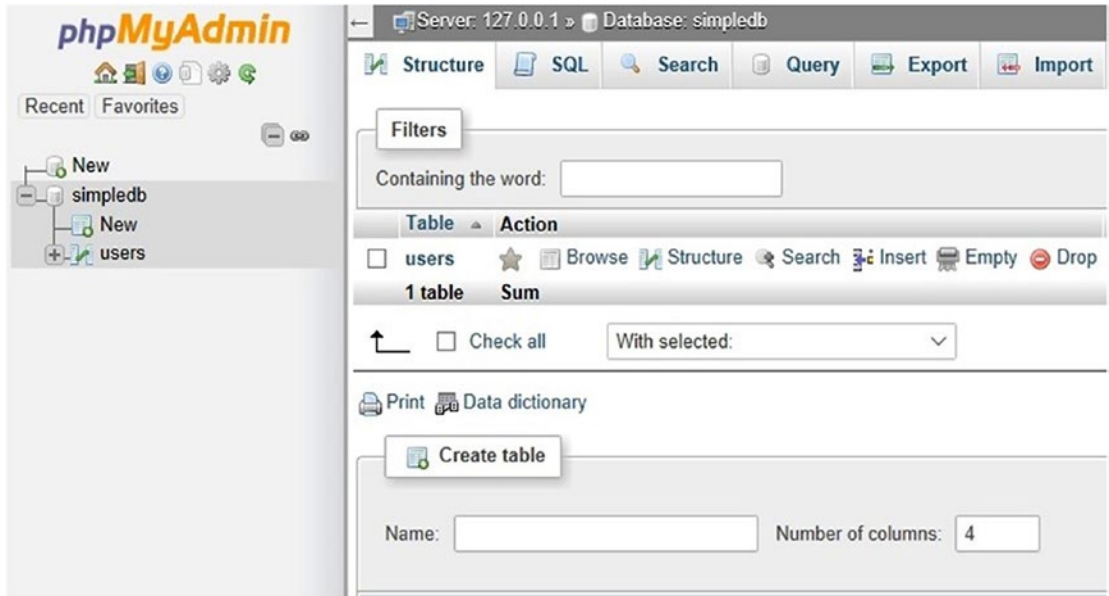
phpMyAdmin

Recent Favorites

New
simpledb
New
users

Server: 127.0.0.1 » Database: simpledb

Structure SQL Search Query Export Import

Filters

Containing the word:

| Table | Action |
|---|---|
| users | Browse Structure Search Insert Empty Drop |
| 1 table | Sum |

Check all With selected:

Print Data dictionary

Create table

Name: Number of columns: 4